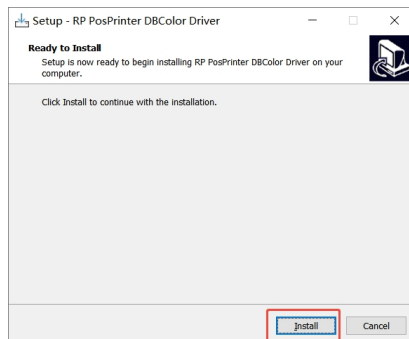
Setup - RP PosPrinter DBColor Driver

Ready to Install

Setup is now ready to begin installing RP PosPrinter DBColor Driver on your computer.

Click Install to continue with the installation.

Install

Cancel